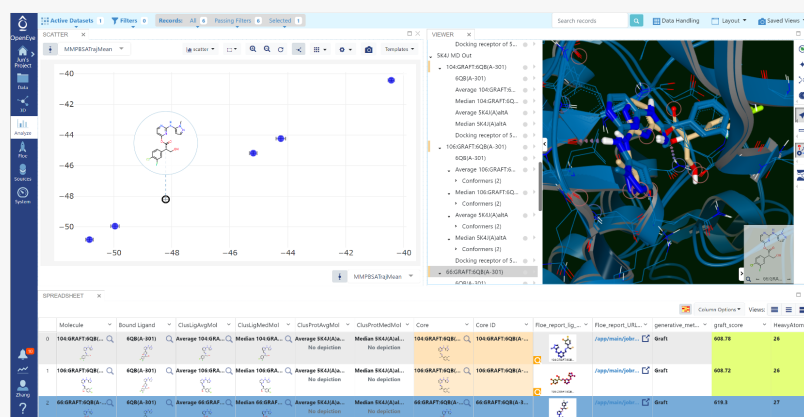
OpenEye
Jun's Project
Data
3D
Analyze
Plot
Sketch
System
Zhang

Active Datasets 1 Filters 0 Records: All 6 Passing Filters 6 Selected 1
Search records
Data Handling Layout Saved Views

SCATTER
MMPBSATrajMean
scatter
Templates
−40
−42
−44
−46
−48
−50
−50
−48
−46
−44
−42
−40
MMPBSATrajMean

VIEWER
Docking receptor of 5...
5K4J MD Out
104:GRAFT:6QB(A-301)
6QB(A-301)
Average 104:GRAFT:6...
Median 104:GRAFT:6Q...
Average 5K4J(A)altA
Median 5K4J(A)altA
Docking receptor of 5...
106:GRAFT:6QB(A-301)
6QB(A-301)
Average 106:GRAFT:6...
Conformers (2)
Median 106:GRAFT:6Q...
Conformers (2)
Average 5K4J(A)altA
Conformers (2)
Median 5K4J(A)altA
Conformers (2)
Docking receptor of 5...
66:GRAFT:6QB(A-301)
6QB(A-301)

SPREADSHEET
Column Options Views:

| | Molecule | Bound Ligand | ClusLigAvgMol | ClusLigMedMol | ClusProtAvgMol | ClusProtMedMol | Core | Core ID | Flow_report_lig_... | Flow_report_URL... | generative_met... | graft_score | HeavyAtom |
|---|---|---|---|---|---|---|---|---|---|---|---|---|---|
| 0 | 104:GRAFT:6QB... | 6QB(A-301) | Average 104:GRA... | Median 104:GRA... | Average 5K4J(A)... No depiction | Median 5K4J(A)... No depiction | 104:GRAFT:6QB... | 104:GRAFT:6QB(A-3... | | /app/main/jobr... | Graft | 608.78 | 26 |
| 1 | 106:GRAFT:6QB... | 6QB(A-301) | Average 106:GRA... | Median 106:GRA... | Average 5K4J(A)... No depiction | Median 5K4J(A)... No depiction | 106:GRAFT:6QB... | 106:GRAFT:6QB(A-3... | | /app/main/jobr... | Graft | 608.72 | 26 |
| 2 | 66:GRAFT:6QB(... | 6QB(A-301) | Average 66:GRAF... | Median 66:GRAF... | Average 5K4J(A)... No depiction | Median 5K4J(A)... No depiction | 66:GRAFT:6QB(A... | 66:GRAFT:6QB(A-3... | | /app/main/jobr... | Graft | 619.5 | 27 |